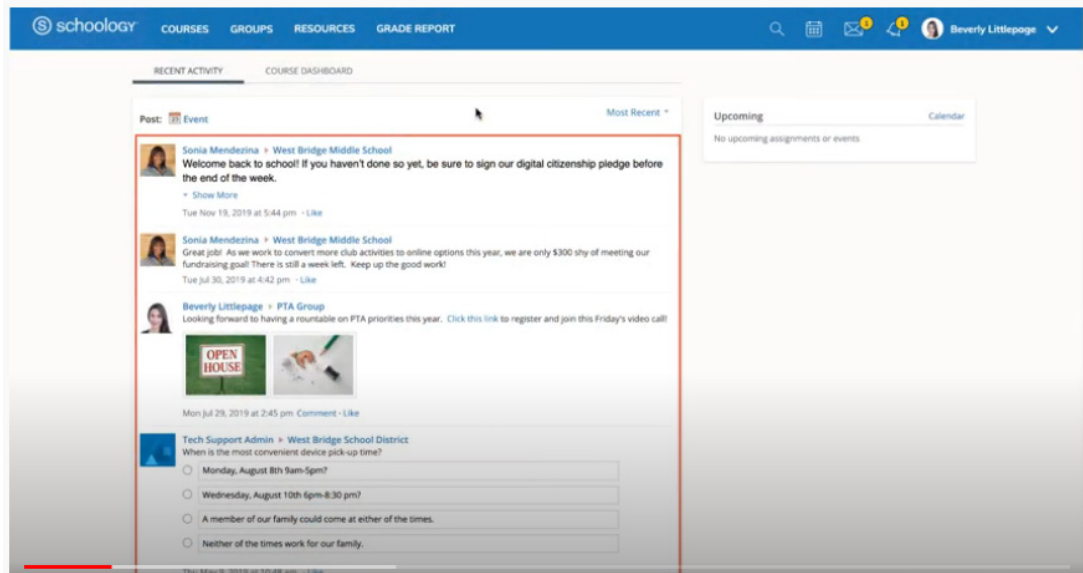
schoology COURSES GROUPS RESOURCES GRADE REPORT

1 1 Beverly Littlepage

RECENT ACTIVITY COURSE DASHBOARD

Post: Event

Most Recent

Upcoming Calendar

No upcoming assignments or events

Sonia Mendezina ▸ West Bridge Middle School
Welcome back to school! If you haven't done so yet, be sure to sign our digital citizenship pledge before the end of the week.
Show More
Tue Nov 19, 2019 at 5:44 pm · Like

Sonia Mendezina ▸ West Bridge Middle School
Great job! As we work to convert more club activities to online options this year, we are only $300 shy of meeting our fundraising goal! There is still a week left. Keep up the good work!
Tue Jul 30, 2019 at 4:42 pm · Like

Beverly Littlepage ▸ PTA Group
Looking forward to having a roundtable on PTA priorities this year. Click this link to register and join this Friday's video call!

OPEN HOUSE

Mon Jul 29, 2019 at 2:45 pm Comment · Like

Tech Support Admin ▸ West Bridge School District
When is the most convenient device pick-up time?
Monday, August 8th 9am-5pm?
Wednesday, August 10th 6pm-8:30 pm?
A member of our family could come at either of the times.
Neither of the times work for our family.
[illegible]